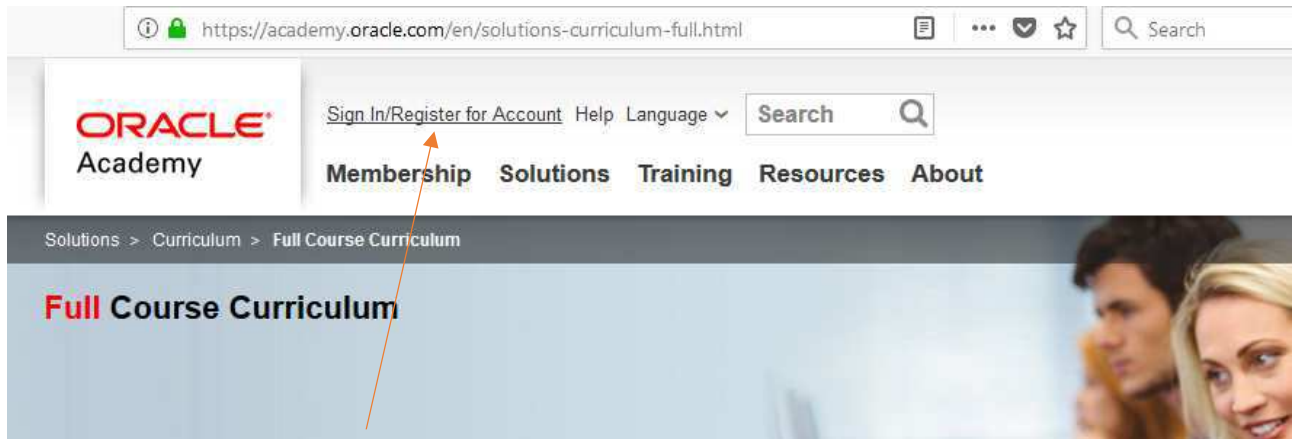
https://academy.oracle.com/en/solutions-curriculum-full.html

Search

ORACLE
Academy

Sign In/Register for Account Help Language

Search

Membership Solutions Training Resources About

Solutions > Curriculum > Full Course Curriculum

Full Course Curriculum